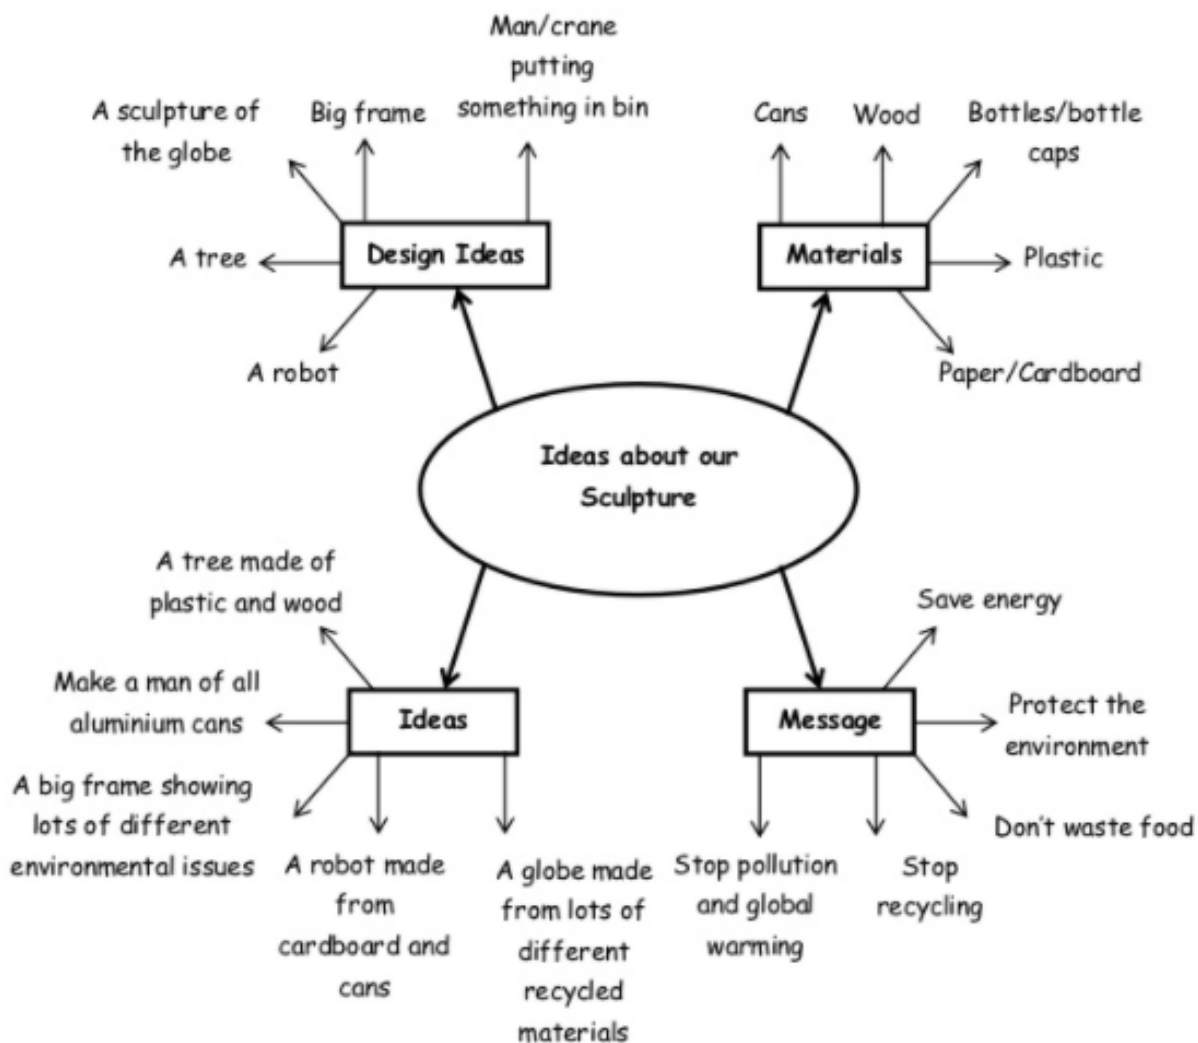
Man/crane putting something in bin

A sculpture of the globe

Big frame

Cans

Wood

Bottles/bottle caps

A tree

Design Ideas

Materials

Plastic

A robot

Paper/Cardboard

Ideas about our Sculpture

A tree made of plastic and wood

Save energy

Make a man of all aluminium cans

Ideas

Message

Protect the environment

A big frame showing lots of different environmental issues

Don't waste food

A robot made from cardboard and cans

A globe made from lots of different recycled materials

Stop pollution and global warming

Stop recycling